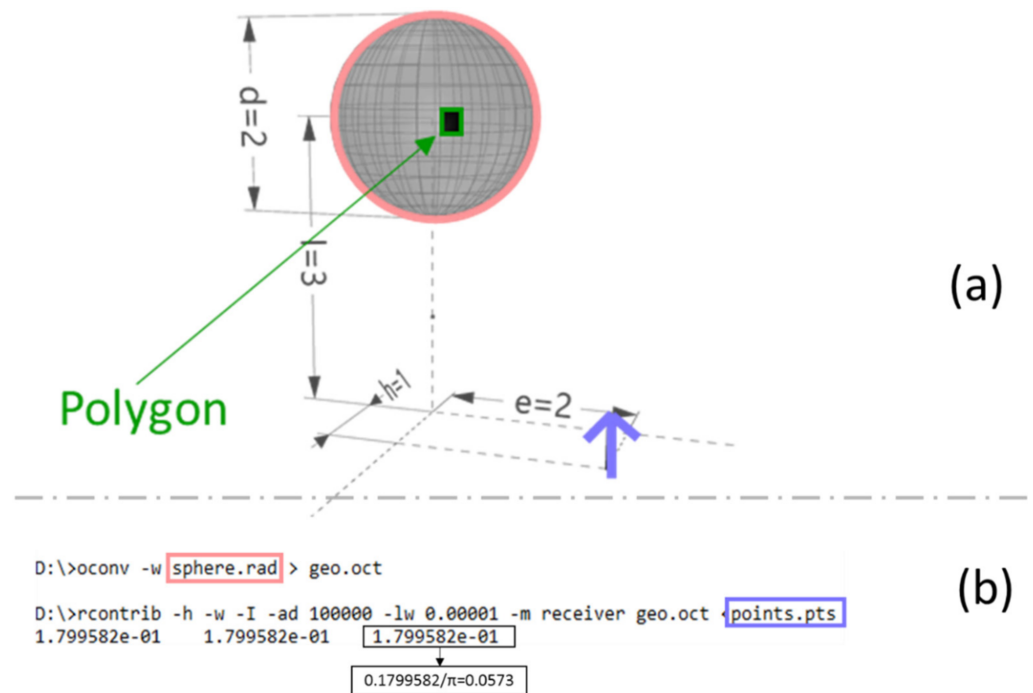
d=2

l=3

h=1

e=2

Polygon

(a)

D:\>oconv -w sphere.rad > geo.oct

D:\>rcontrib -h -w -I -ad 100000 -lw 0.00001 -m receiver geo.oct < points.pts
1.799582e-01 1.799582e-01 1.799582e-01

$0.1799582/\pi=0.0573$

(b)